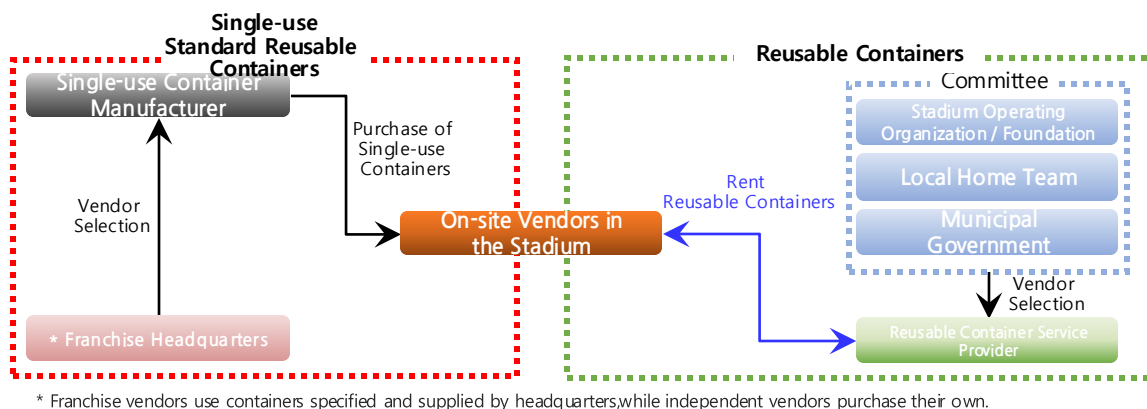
Single-use Standard Reusable Containers

Single-use Container Manufacturer

Purchase of Single-use Containers

Vendor Selection

* Franchise Headquarters

On-site Vendors in the Stadium

Rent Reusable Containers

Reusable Containers

Committee

Stadium Operating Organization / Foundation

Local Home Team

Municipal Government

Vendor Selection

Reusable Container Service Provider

* Franchise vendors use containers specified and supplied by headquarters,while independent vendors purchase their own.